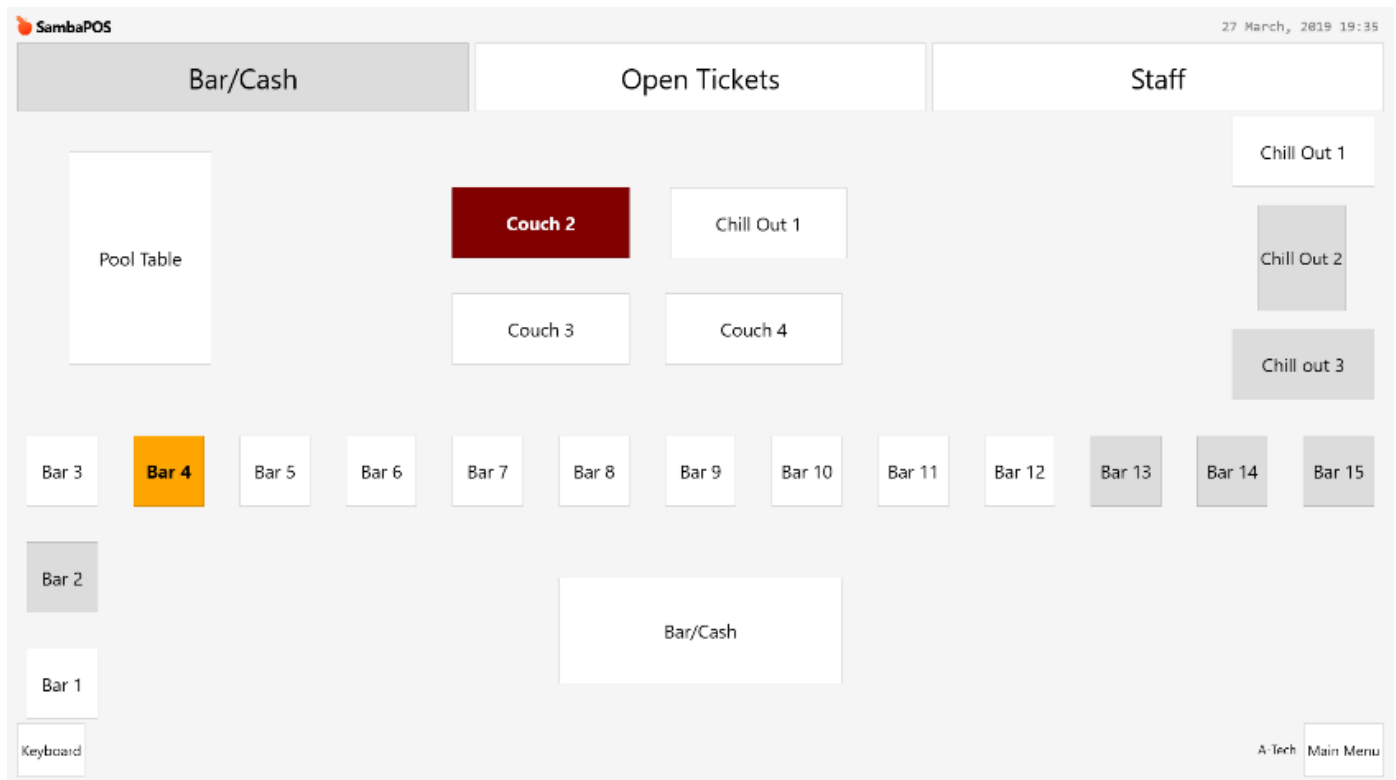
SambaPOS

27 March, 2019 19:35

Bar/Cash

Open Tickets

Staff

Chill Out 1

Pool Table

Couch 2

Chill Out 1

Chill Out 2

Couch 3

Couch 4

Chill out 3

Bar 3

Bar 4

Bar 5

Bar 6

Bar 7

Bar 8

Bar 9

Bar 10

Bar 11

Bar 12

Bar 13

Bar 14

Bar 15

Bar 2

Bar/Cash

Bar 1

Keyboard

A-Tech

Main Menu